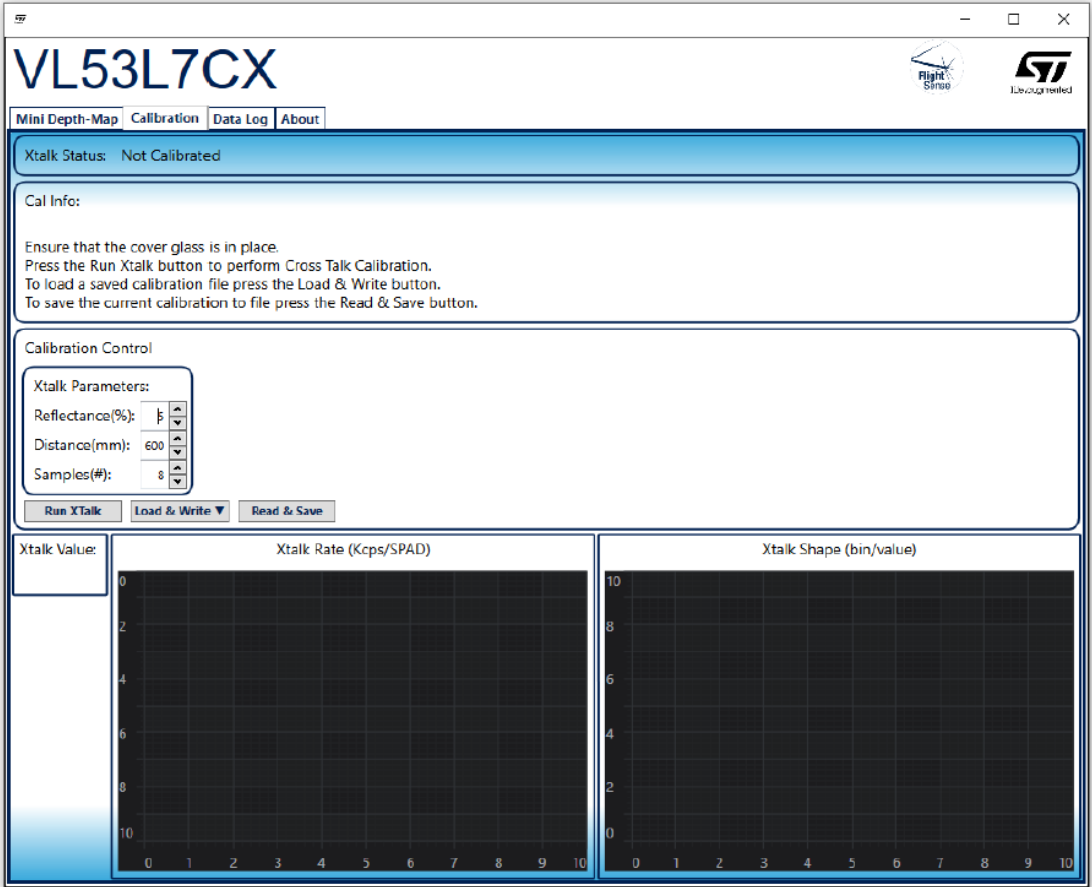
VL53L7CX

Flight Sense

life.augmented

Mini Depth-Map Calibration Data Log About

Xtalk Status: Not Calibrated

Cal Info:

Ensure that the cover glass is in place.
Press the Run Xtalk button to perform Cross Talk Calibration.
To load a saved calibration file press the Load & Write button.
To save the current calibration to file press the Read & Save button.

Calibration Control

Xtalk Parameters:
Reflectance(%): 5
Distance(mm): 600
Samples(#): 8

Run XTalk Load & Write ▼ Read & Save

Xtalk Value:

Xtalk Rate (Kcps/SPAD)

0
2
4
6
8
10
0 1 2 3 4 5 6 7 8 9 10

Xtalk Shape (bin/value)

10
8
6
4
2
0
0 1 2 3 4 5 6 7 8 9 10